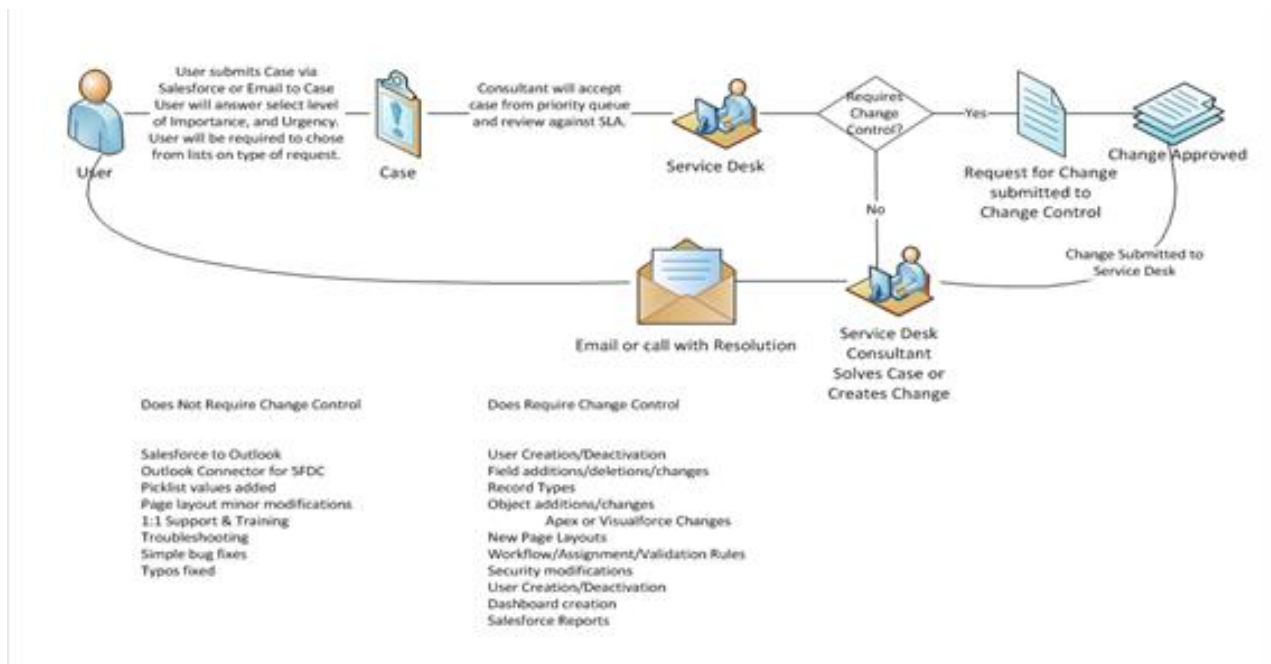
User

User submits Case via Salesforce or Email to Case User will answer select level of Importance, and Urgency. User will be required to chose from lists on type of request.

Case

Consultant will accept case from priority queue and review against SLA.

Service Desk

Requires Change Control?

Yes

Request for Change submitted to Change Control

Change Approved

No

Change Submitted to Service Desk

Email or call with Resolution

Service Desk Consultant Solves Case or Creates Change

Does Not Require Change Control

Salesforce to Outlook
Outlook Connector for SFDC
Picklist values added
Page layout minor modifications
1:1 Support & Training
Troubleshooting
Simple bug fixes
Typos fixed

Does Require Change Control

User Creation/Deactivation
Field additions/deletions/changes
Record Types
Object additions/changes
Apex or Visualforce Changes
New Page Layouts
Workflow/Assignment/Validation Rules
Security modifications
User Creation/Deactivation
Dashboard creation
Salesforce Reports